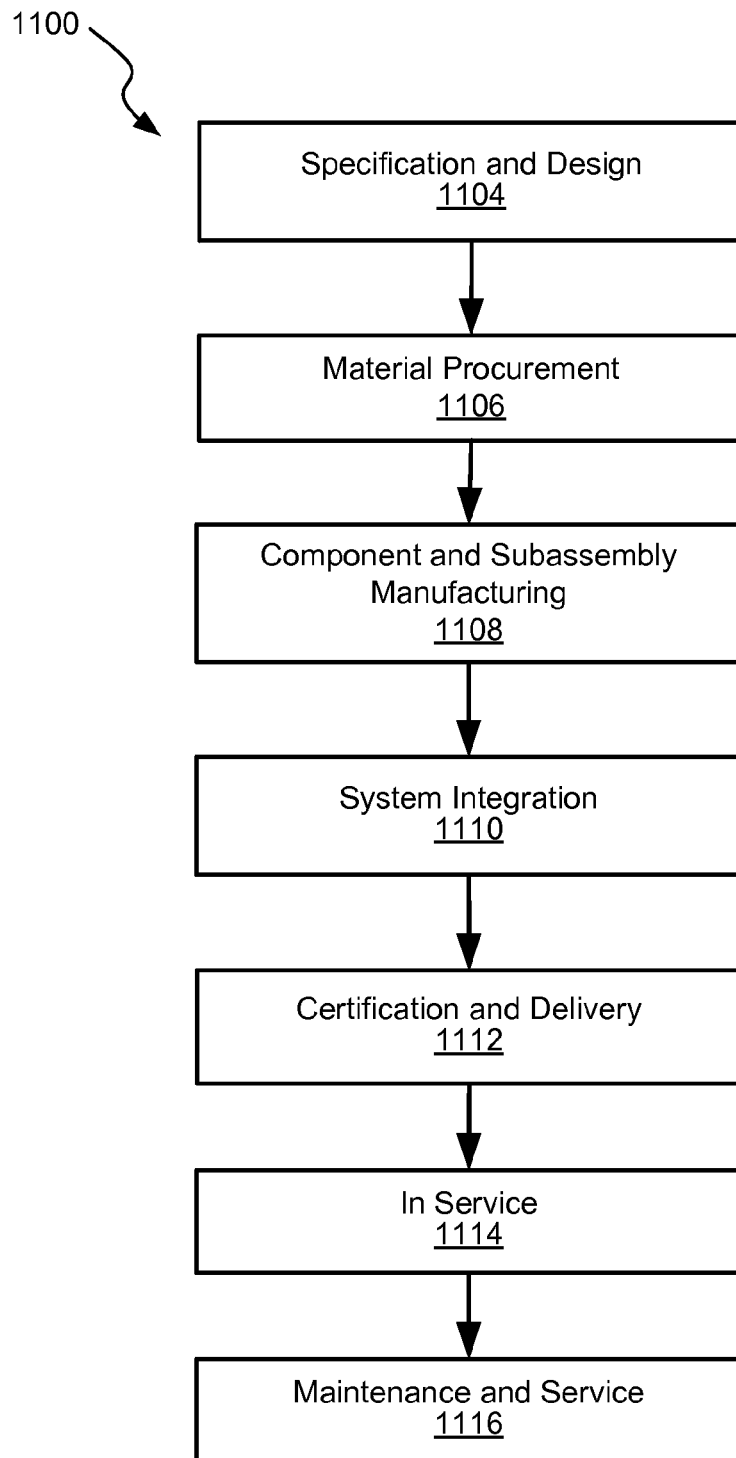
1100

Specification and Design
1104

Material Procurement
1106

Component and Subassembly Manufacturing
1108

System Integration
1110

Certification and Delivery
1112

In Service
1114

Maintenance and Service
1116